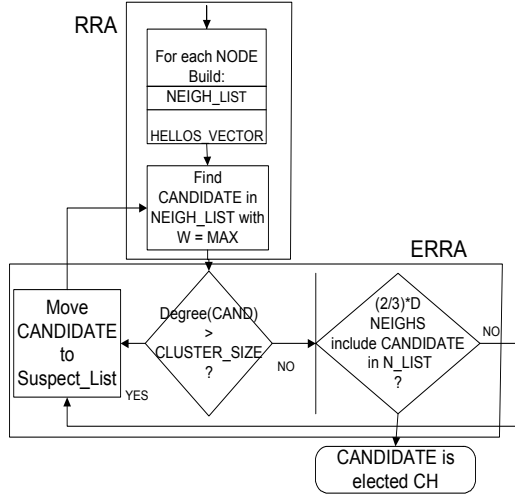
RRA

For each NODE Build:

NEIGH_LIST

HELLOS_VECTOR

Find CANDIDATE in NEIGH_LIST with W = MAX

ERRA

Move CANDIDATE to Suspect_List

YES

Degree(CAND) > CLUSTER_SIZE ?

NO

(2/3)*D NEIGHS include CANDIDATE in N_LIST ?

NO

CANDIDATE is elected CH